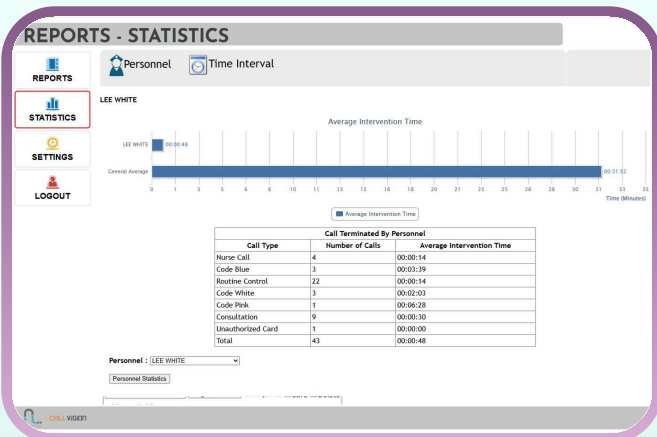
REPORTS - STATISTICS

REPORTS

STATISTICS

SETTINGS

LOGOUT

Personnel

Time Interval

LEE WHITE

Average Intervention Time

LEE WHITE

00:00:48

General Average

00:31:52

0 1 3 5 6 8 10 11 13 15 16 18 20 21 23 25 26 28 30 31 33 35

Time (Minutes)

Average Intervention Time

| Call Terminated By Personnel | | |
|---|---|---|
| Call Type | Number of Calls | Average Intervention Time |
| Nurse Call | 4 | 00:00:14 |
| Code Blue | 3 | 00:03:39 |
| Routine Control | 22 | 00:00:14 |
| Code White | 3 | 00:02:03 |
| Code Pink | 1 | 00:06:28 |
| Consultation | 9 | 00:00:30 |
| Unauthorized Card | 1 | 00:00:00 |
| Total | 43 | 00:00:48 |

Personnel : LEE WHITE

Personnel Statistics

CALLVISION